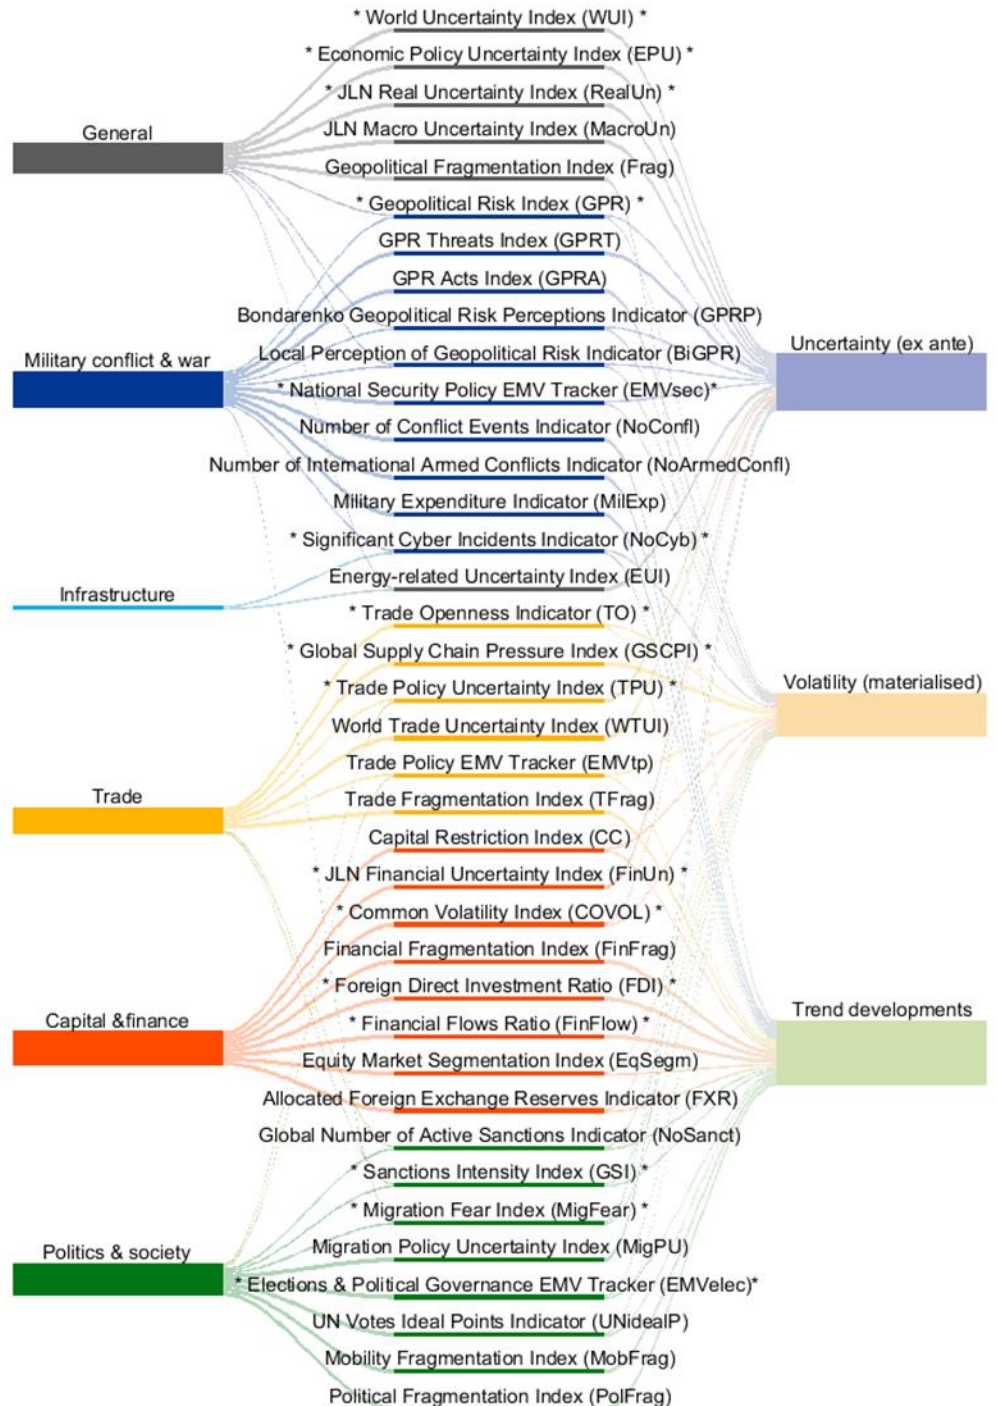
General

Military conflict & war

Infrastructure

Trade

Capital &finance

Politics & society

* World Uncertainty Index (WUI) *
* Economic Policy Uncertainty Index (EPU) *
* JLN Real Uncertainty Index (RealUn) *
JLN Macro Uncertainty Index (MacroUn)
Geopolitical Fragmentation Index (Frag)
* Geopolitical Risk Index (GPR) *
GPR Threats Index (GPRT)
GPR Acts Index (GPRA)
Bondarenko Geopolitical Risk Perceptions Indicator (GPRP)
Local Perception of Geopolitical Risk Indicator (BiGPR)
* National Security Policy EMV Tracker (EMVsec)*
Number of Conflict Events Indicator (NoConfl)
Number of International Armed Conflicts Indicator (NoArmedConfl)
Military Expenditure Indicator (MilExp)
* Significant Cyber Incidents Indicator (NoCyb) *
Energy-related Uncertainty Index (EUI)
* Trade Openness Indicator (TO) *
* Global Supply Chain Pressure Index (GSCPI) *
* Trade Policy Uncertainty Index (TPU) *
World Trade Uncertainty Index (WTUI)
Trade Policy EMV Tracker (EMVtp)
Trade Fragmentation Index (TFrag)
Capital Restriction Index (CC)
* JLN Financial Uncertainty Index (FinUn) *
* Common Volatility Index (COVOL) *
Financial Fragmentation Index (FinFrag)
* Foreign Direct Investment Ratio (FDI) *
* Financial Flows Ratio (FinFlow) *
Equity Market Segmentation Index (EqSegm)
Allocated Foreign Exchange Reserves Indicator (FXR)
Global Number of Active Sanctions Indicator (NoSanct)
* Sanctions Intensity Index (GSI) *
* Migration Fear Index (MigFear) *
Migration Policy Uncertainty Index (MigPU)
* Elections & Political Governance EMV Tracker (EMVelec)*
UN Votes Ideal Points Indicator (UNidealP)
Mobility Fragmentation Index (MobFrag)
Political Fragmentation Index (PolFrag)

Uncertainty (ex ante)

Volatility (materialised)

Trend developments